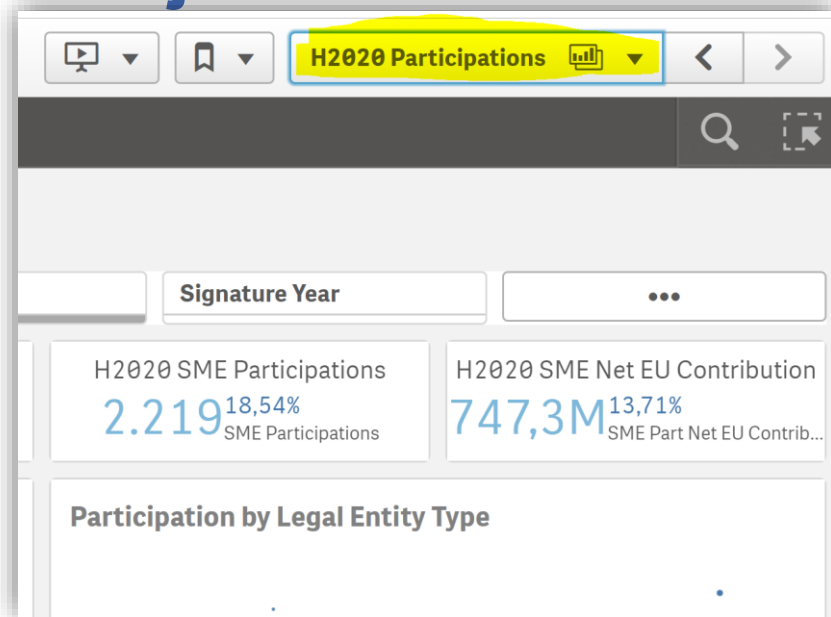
H2020 Participations

Signature Year

•••

H2020 SME Participations
2.219 18,54%
SME Participations

H2020 SME Net EU Contribution
747,3M 13,71%
SME Part Net EU Contrib...

Participation by Legal Entity Type